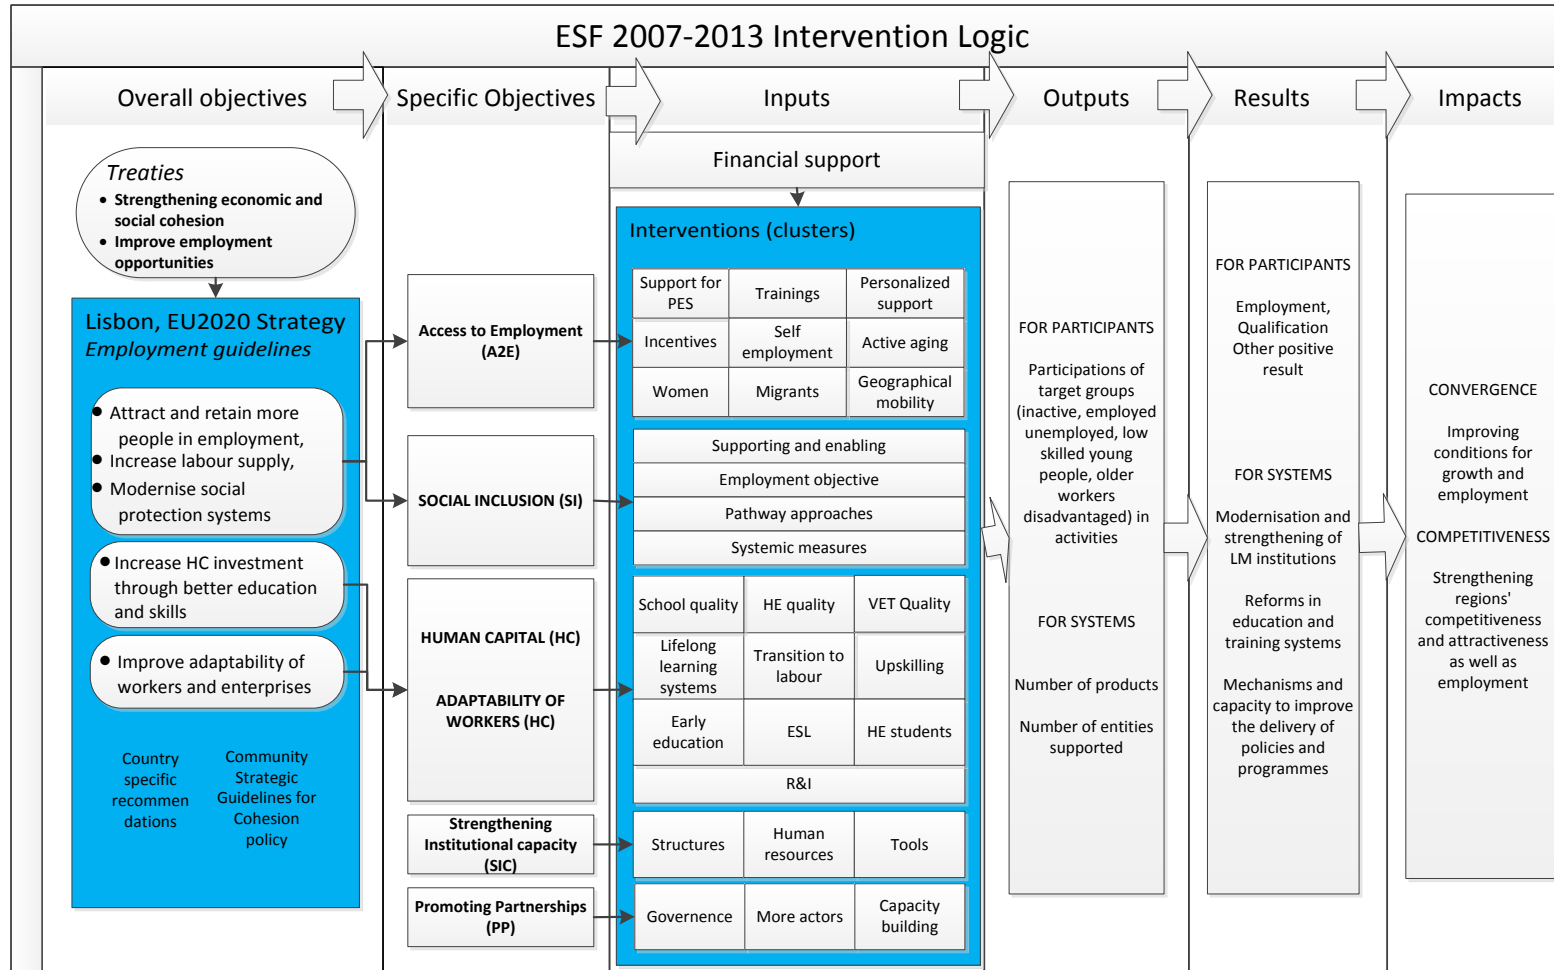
ESF 2007-2013 Intervention Logic

Overall objectives

Specific Objectives

Inputs

Outputs

Results

Impacts

Treaties
• Strengthening economic and social cohesion
• Improve employment opportunities

Lisbon, EU2020 Strategy
Employment guidelines

• Attract and retain more people in employment,
• Increase labour supply,
• Modernise social protection systems

• Increase HC investment through better education and skills

• Improve adaptability of workers and enterprises

Country specific recommendations

Community Strategic Guidelines for Cohesion policy

Access to Employment (A2E)

SOCIAL INCLUSION (SI)

HUMAN CAPITAL (HC)

ADAPTABILITY OF WORKERS (HC)

Strengthening Institutional capacity (SIC)

Promoting Partnerships (PP)

Financial support

Interventions (clusters)

| Support for PES | Trainings | Personalized support |
|---|---|---|
| Incentives | Self employment | Active aging |
| Women | Migrants | Geographical mobility |

Supporting and enabling
Employment objective
Pathway approaches
Systemic measures

| School quality | HE quality | VET Quality |
|---|---|---|
| Lifelong learning systems | Transition to labour | Upskilling |
| Early education | ESL | HE students |
| R&I | | |

| Structures | Human resources | Tools |
|---|---|---|

| Governence | More actors | Capacity building |
|---|---|---|

FOR PARTICIPANTS

Participations of target groups (inactive, employed unemployed, low skilled young people, older workers disadvantaged) in activities

FOR SYSTEMS

Number of products

Number of entities supported

FOR PARTICIPANTS

Employment, Qualification Other positive result

FOR SYSTEMS

Modernisation and strengthening of LM institutions

Reforms in education and training systems

Mechanisms and capacity to improve the delivery of policies and programmes

CONVERGENCE

Improving conditions for growth and employment

COMPETITIVENESS

Strengthening regions' competitiveness and attractiveness as well as employment